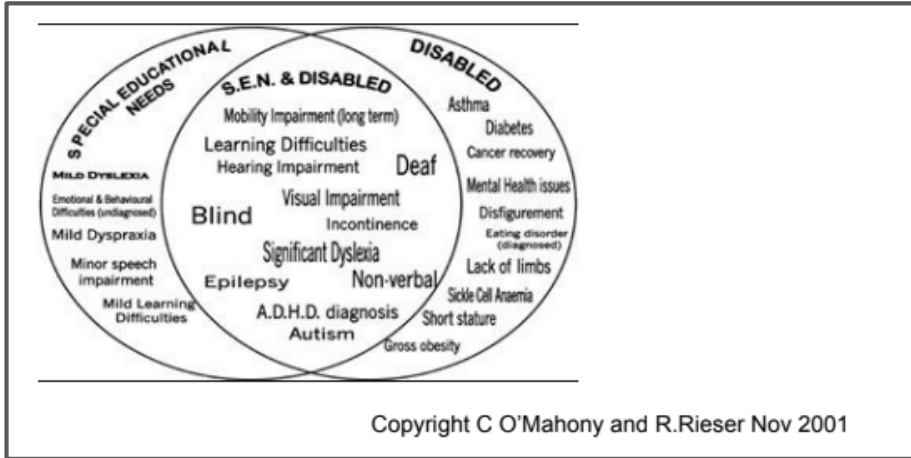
SPECIAL EDUCATIONAL NEEDS

Mild Dyslexia
Emotional & Behavioural Difficulties (undiagnosed)
Mild Dyspraxia
Minor speech impairment
Mild Learning Difficulties

S.E.N. & DISABLED

Mobility Impairment (long term)
Learning Difficulties
Hearing Impairment
Deaf
Visual Impairment
Blind
Incontinence
Significant Dyslexia
Epilepsy
Non-verbal
A.D.H.D. diagnosis
Autism

DISABLED

Asthma
Diabetes
Cancer recovery
Mental Health issues
Disfigurement
Eating disorder (diagnosed)
Lack of limbs
Sickle Cell Anaemia
Short stature
Gross obesity

Copyright C O'Mahony and R.Rieser Nov 2001